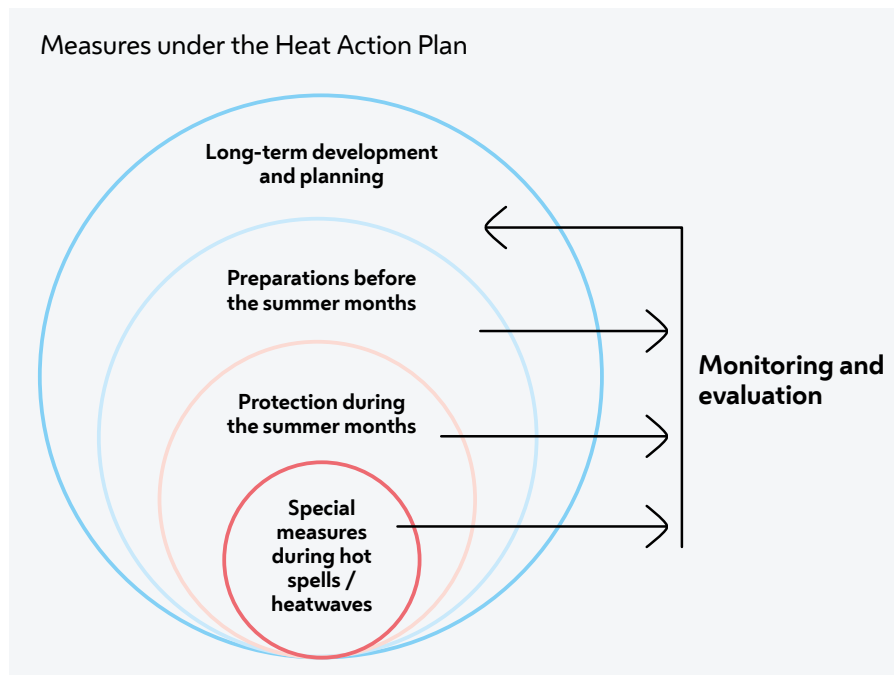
Measures under the Heat Action Plan

Long-term development and planning

Preparations before the summer months

Protection during the summer months

Special measures during hot spells / heatwaves

Monitoring and evaluation